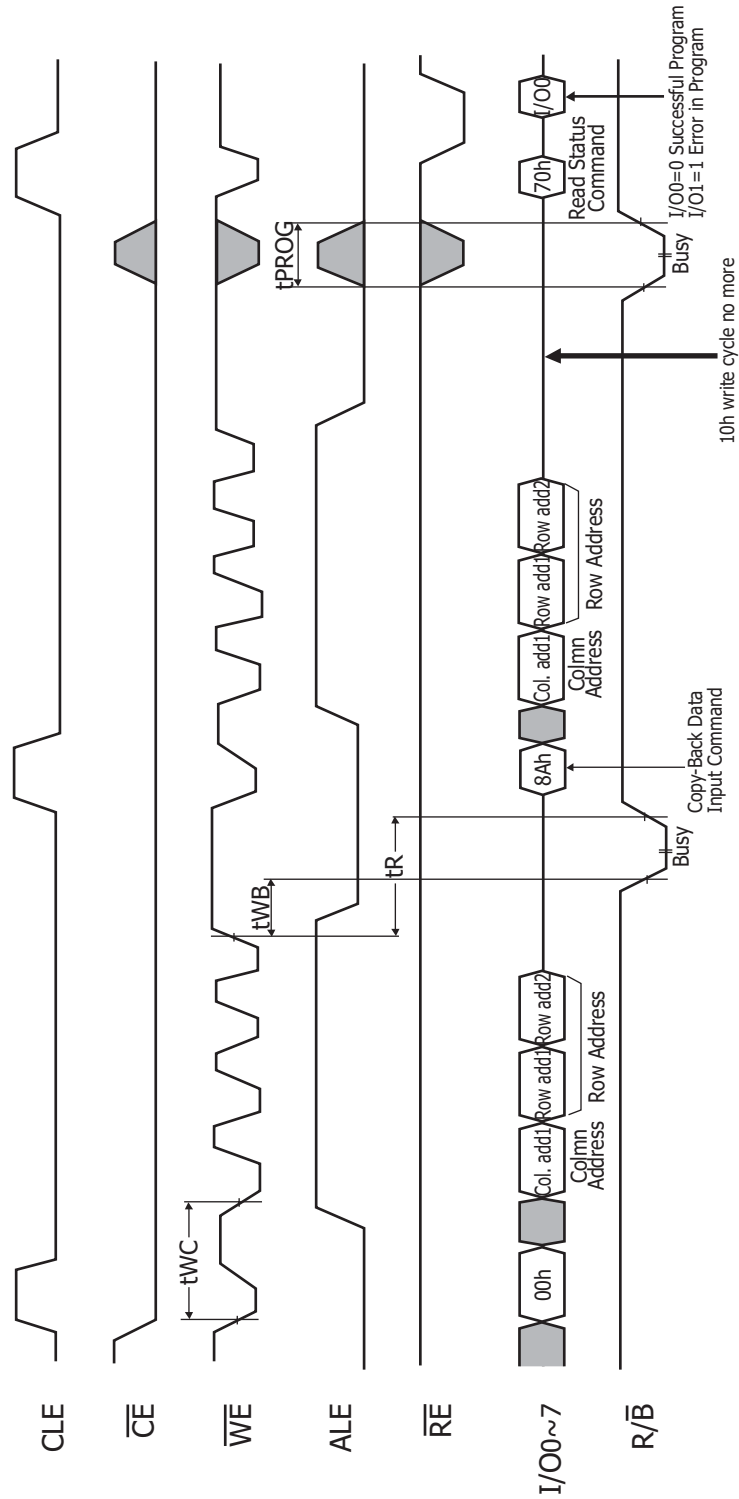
CLE

$\overline{CE}$

$\overline{WE}$

ALE

$\overline{RE}$

I/O0~7

R/$\overline{B}$

tWC

00h

Col. add1

Row add1

Row add2

Colmn Address

Row Address

tWB

tR

Busy

8Ah

Copy-Back Data Input Command

Col. add1

Row add1

Row add2

Colmn Address

Row Address

10h write cycle no more

tPROG

Busy

70h

Read Status Command

I/O0

I/O0=0 Successful Program
I/O1=1 Error in Program